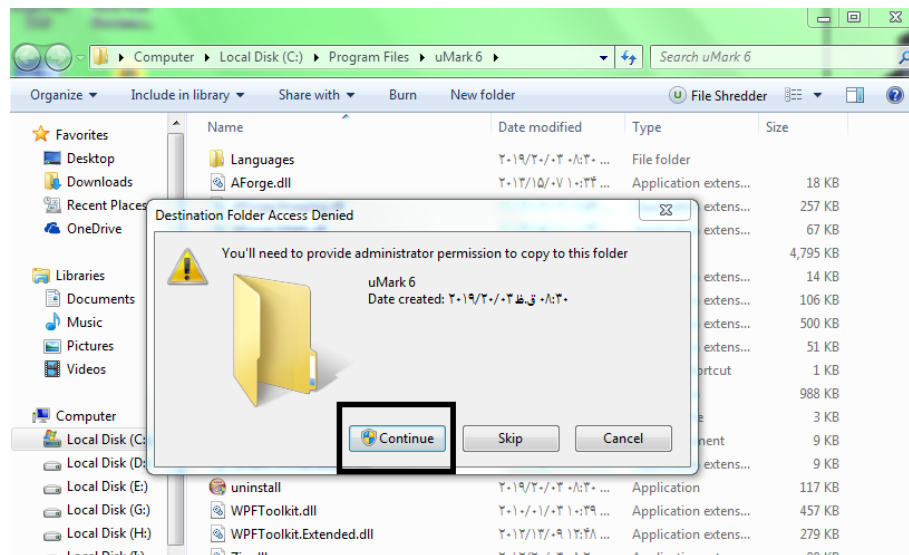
Computer ▸ Local Disk (C:) ▸ Program Files ▸ uMark 6 ▸

Search uMark 6

Organize ▾ Include in library ▾ Share with ▾ Burn New folder

File Shredder

Favorites
Desktop
Downloads
Recent Places
OneDrive

Libraries
Documents
Music
Pictures
Videos

Computer
Local Disk (C:
Local Disk (D:
Local Disk (E:)
Local Disk (G:)
Local Disk (H:)

| Name | Date modified | Type | Size |
|---|---|---|---|
| Languages | ۲۰۱۹/۲۰/۰۳ ۰۸:۳۰ ... | File folder | |
| AForge.dll | ۲۰۱۳/۱۵/۰۷ ۱۰:۳۴ ... | Application extens... | 18 KB |
| | | extens... | 257 KB |
| | | extens... | 67 KB |
| | | | 4,795 KB |
| | | extens... | 14 KB |
| | | extens... | 106 KB |
| | | extens... | 500 KB |
| | | extens... | 51 KB |
| | | ortcut | 1 KB |
| | | | 988 KB |
| | | e | 3 KB |
| | | ment | 9 KB |
| | | extens... | 9 KB |
| uninstall | ۲۰۱۹/۲۰/۰۳ ۰۸:۳۰ ... | Application | 117 KB |
| WPFToolkit.dll | ۲۰۱۰/۰۱/۰۳ ۱۰:۳۹ ... | Application extens... | 457 KB |
| WPFToolkit.Extended.dll | ۲۰۱۲/۱۳/۰۹ ۱۲:۴۸ ... | Application extens... | 279 KB |

Destination Folder Access Denied

You'll need to provide administrator permission to copy to this folder

uMark 6
Date created: ۲۰۱۹/۲۰/۰۳ ق.ظ ۰۸:۳۰

Continue Skip Cancel